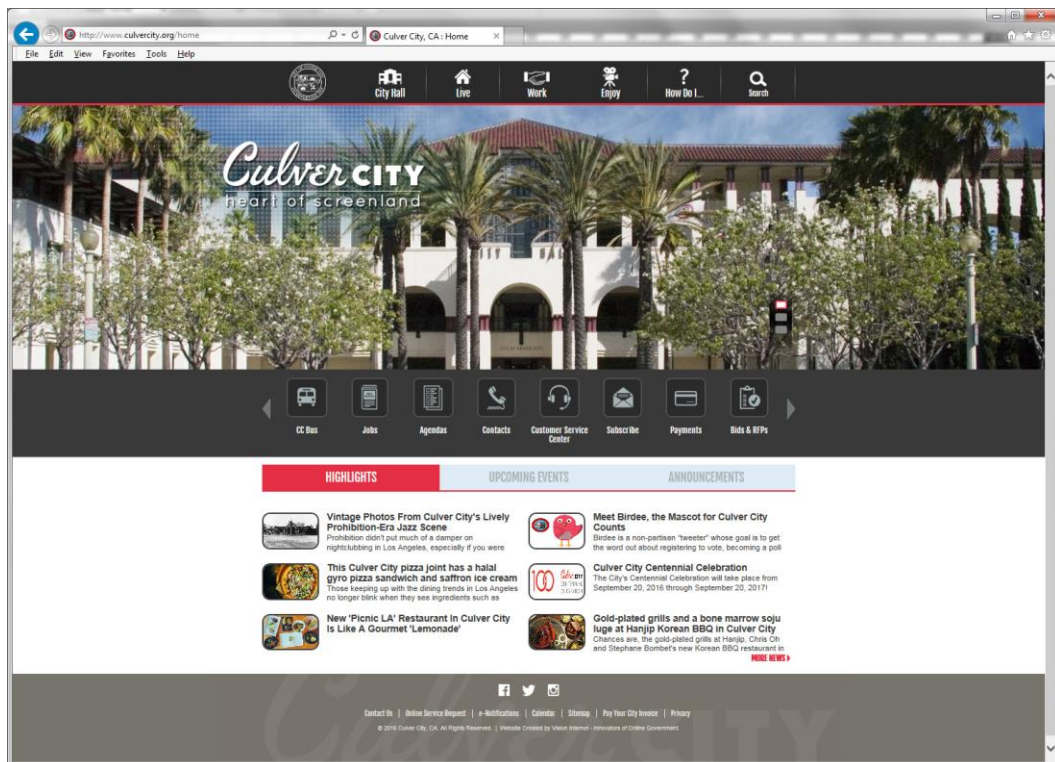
http://www.culvercity.org/home

Culver City, CA : Home

File Edit View Favorites Tools Help

City Hall Live Work Enjoy How Do I... Search

Culver CITY
heart of screenland

CC Bus Jobs Agendas Contacts Customer Service Center Subscribe Payments Bids & RFPs

HIGHLIGHTS UPCOMING EVENTS ANNOUNCEMENTS

Vintage Photos From Culver City's Lively Prohibition-Era Jazz Scene
Prohibition didn't put much of a damper on nightclubbing in Los Angeles, especially if you were

Meet Birdee, the Mascot for Culver City Counts
Birdee is a non-partisan "tweeter" whose goal is to get the word out about registering to vote, becoming a poll

This Culver City pizza joint has a halal gyro pizza sandwich and saffron ice cream
Those keeping up with the dining trends in Los Angeles no longer blink when they see ingredients such as

Culver City Centennial Celebration
The City's Centennial Celebration will take place from September 20, 2016 through September 20, 2017!

New 'Picnic LA' Restaurant In Culver City Is Like A Gourmet 'Lemonade'

Gold-plated grills and a bone marrow soju luge at Hanjip Korean BBQ in Culver City
Chances are, the gold-plated grills at Hanjip, Chris Oh and Stephane Bombet's new Korean BBQ restaurant in

MORE NEWS

Contact Us | Online Service Request | e-Notifications | Calendar | Sitemap | Pay Your City Invoice | Privacy

© 2016 Culver City, CA. All Rights Reserved. | Website Created by Vision Internet - Innovators of Online Government